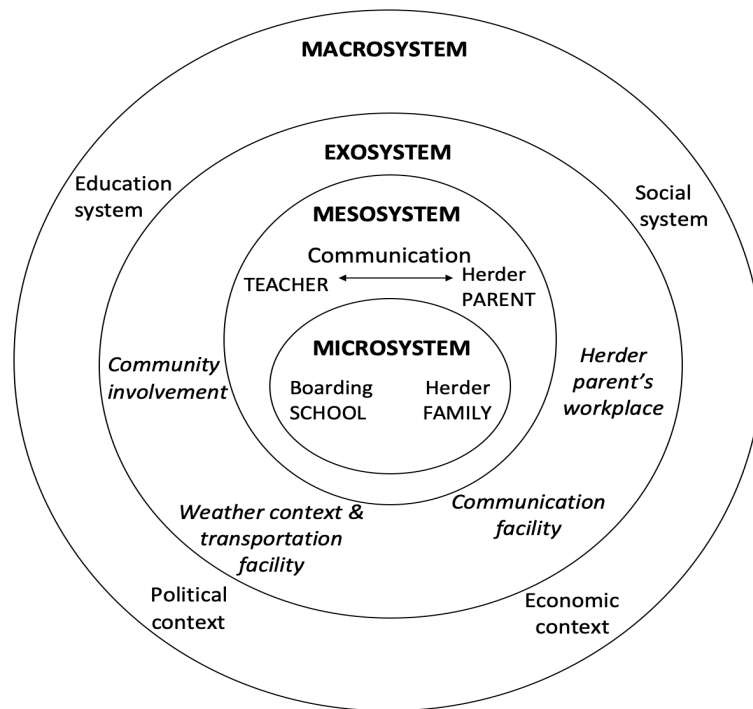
MACROSYSTEM

EXOSYSTEM

Education system

Social system

MESOSYSTEM

Communication

TEACHER

Herder PARENT

MICROSYSTEM

Community involvement

Boarding SCHOOL

Herder FAMILY

Herder parent's workplace

Weather context & transportation facility

Communication facility

Political context

Economic context